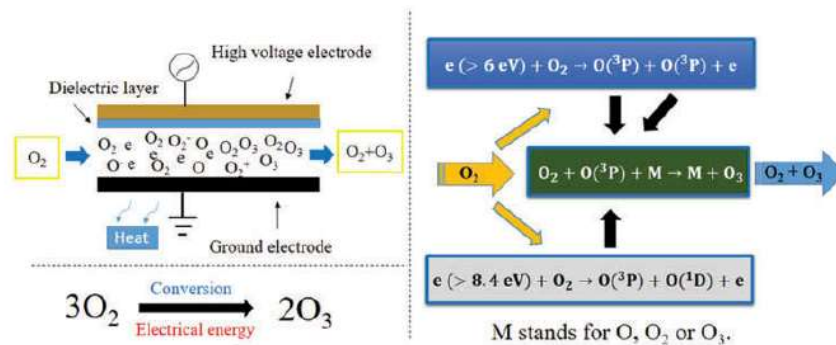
High voltage electrode

Dielectric layer

$O_2$

$O_2$ e $O_2$ $O_2^-$ O $O_2$ $O_3$ $O_2$ $O_3$
$O^-$ e $O_2$ e O e $O_2^+$ $O_3$

$O_2$+$O_3$

Heat

Ground electrode

$3O_2 \xrightarrow[\text{Electrical energy}]{\text{Conversion}} 2O_3$

$e\ (> 6\ eV) + O_2 \rightarrow O(^3P) + O(^3P) + e$

$O_2$

$O_2 + O(^3P) + M \rightarrow M + O_3$

$O_2 + O_3$

$e\ (> 8.4\ eV) + O_2 \rightarrow O(^3P) + O(^1D) + e$

M stands for O, $O_2$ or $O_3$.